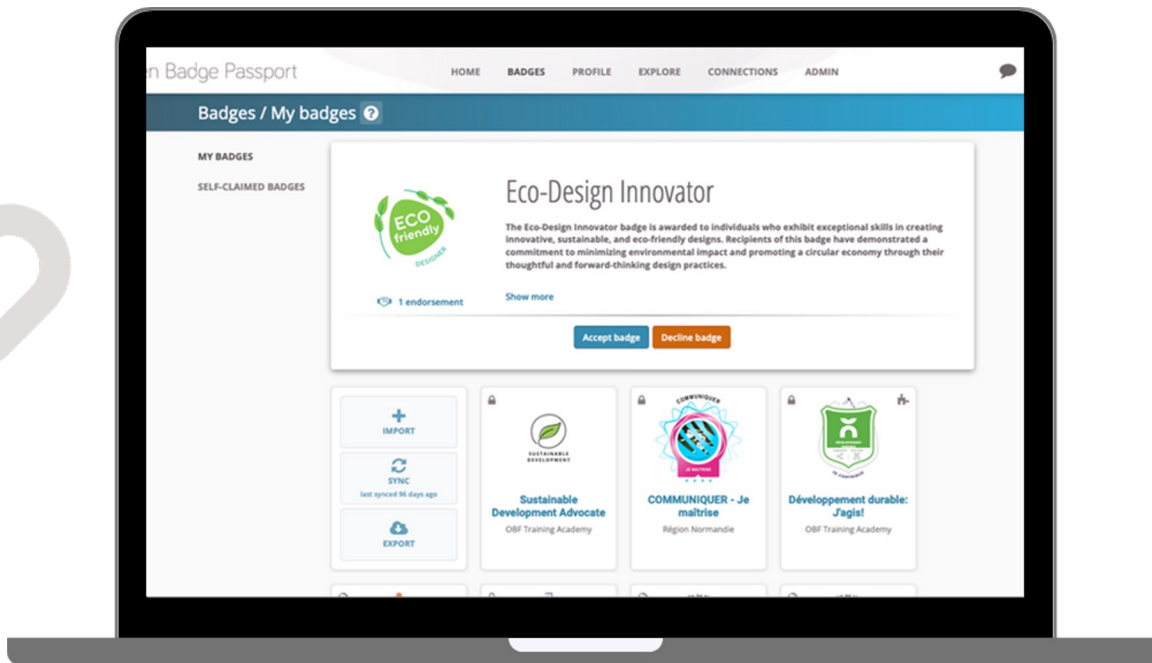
n Badge Passport

HOME BADGES PROFILE EXPLORE CONNECTIONS ADMIN

Badges / My badges

MY BADGES

SELF-CLAIMED BADGES

ECO friendly DESIGNER

Eco-Design Innovator

The Eco-Design Innovator badge is awarded to individuals who exhibit exceptional skills in creating innovative, sustainable, and eco-friendly designs. Recipients of this badge have demonstrated a commitment to minimizing environmental impact and promoting a circular economy through their thoughtful and forward-thinking design practices.

1 endorsement

Show more

Accept badge Decline badge

IMPORT

SYNC
last synced 96 days ago

EXPORT

SUSTAINABLE DEVELOPMENT

Sustainable Development Advocate
OBF Training Academy

COMMUNIQUER

JE MAÎTRISE

COMMUNIQUER - Je maîtrise
Région Normandie

Développement durable: J'agis!
OBF Training Academy